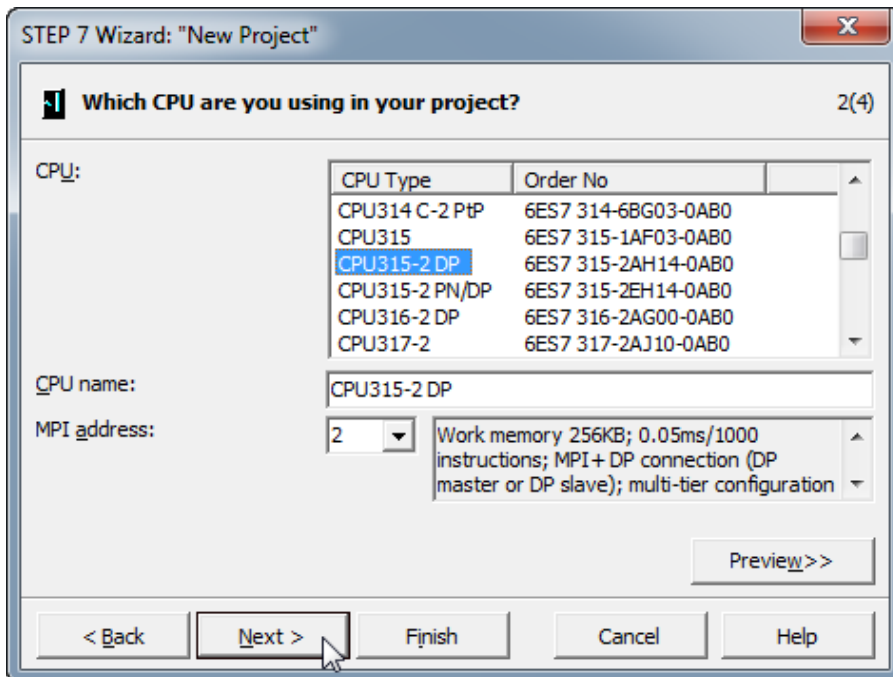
STEP 7 Wizard: "New Project"

Which CPU are you using in your project?

2(4)

CPU:

| CPU Type | Order No |
|---|---|
| CPU314 C-2 PtP | 6ES7 314-6BG03-0AB0 |
| CPU315 | 6ES7 315-1AF03-0AB0 |
| CPU315-2 DP | 6ES7 315-2AH14-0AB0 |
| CPU315-2 PN/DP | 6ES7 315-2EH14-0AB0 |
| CPU316-2 DP | 6ES7 316-2AG00-0AB0 |
| CPU317-2 | 6ES7 317-2AJ10-0AB0 |

CPU name: CPU315-2 DP

MPI address: 2

Work memory 256KB; 0.05ms/1000 instructions; MPI+ DP connection (DP master or DP slave); multi-tier configuration

Preview>>

< Back

Next >

Finish

Cancel

Help